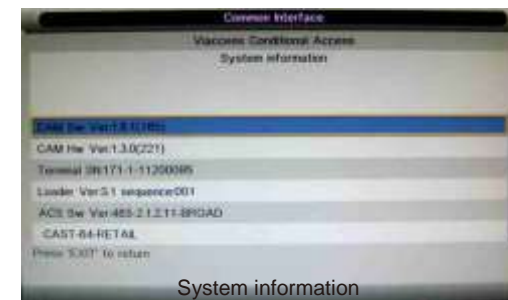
Common Interface

Viaccess Conditional Access

System information

CAM Sw Ver:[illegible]

CAM Hw Ver:1.3.0(221)

Terminal SN:171-1-11200085

Loader Ver:3.1 sequence:001

ACS Sw Ver:465-2.1.2.11-BROAD

CAST-64-RETAIL

Press 'EXIT' to return

System information